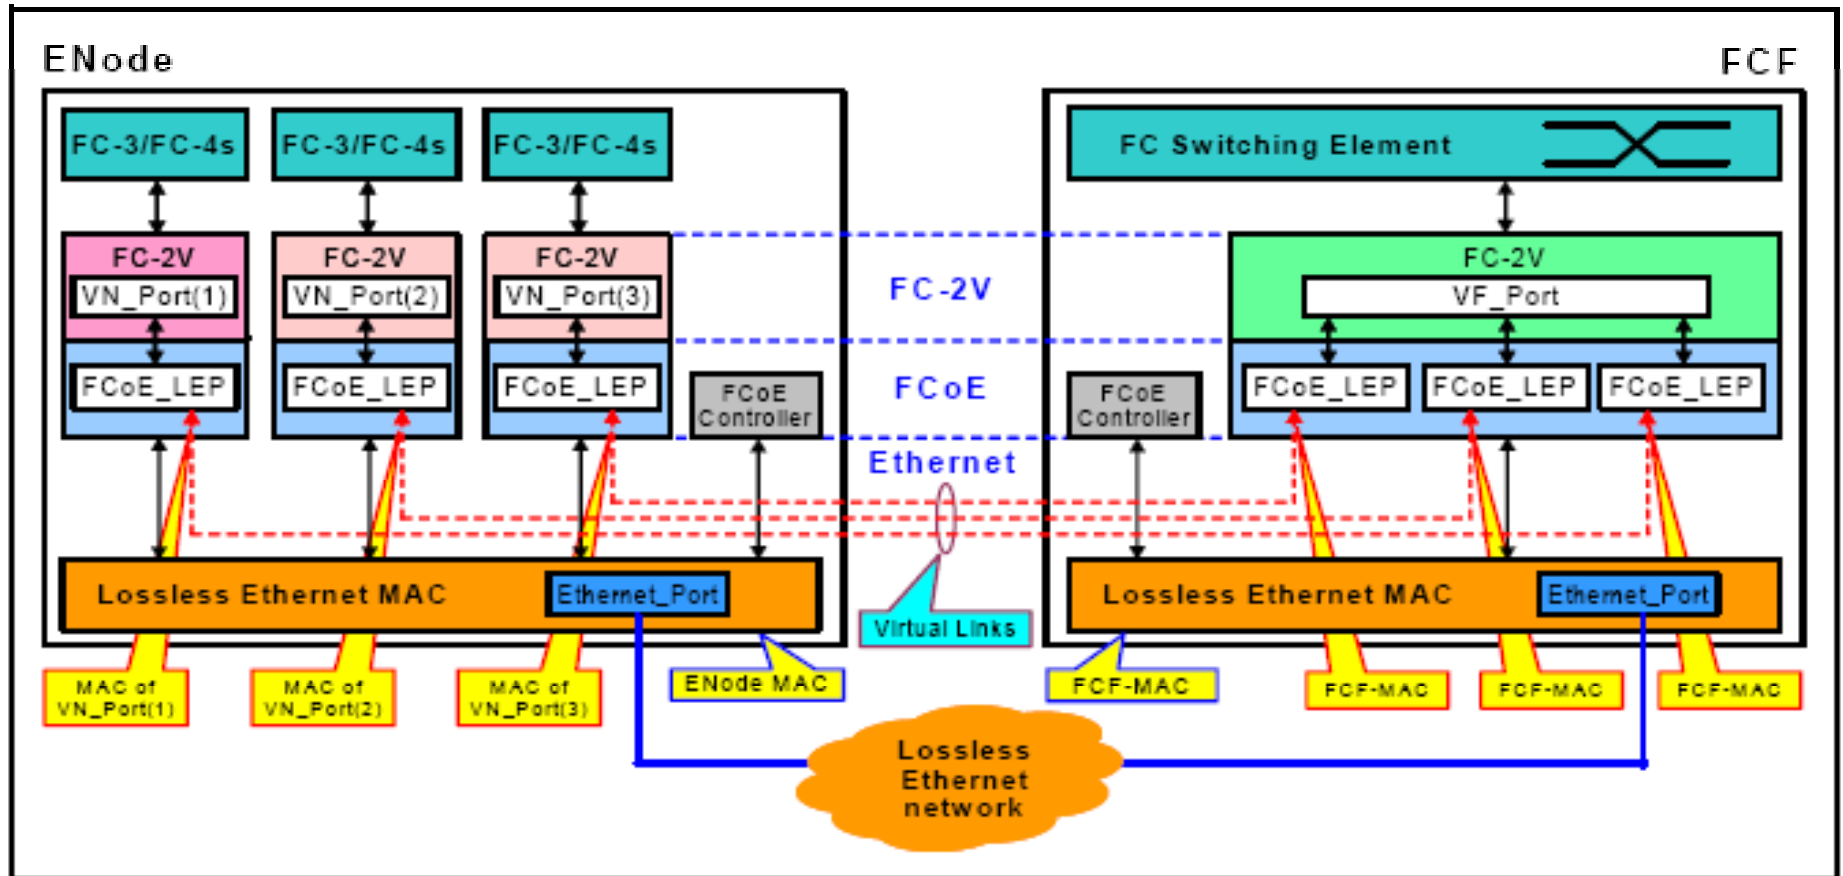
ENode

FCF

FC-3/FC-4s

FC-3/FC-4s

FC-3/FC-4s

FC Switching Element

FC-2V
VN_Port(1)

FC-2V
VN_Port(2)

FC-2V
VN_Port(3)

FC-2V

FC-2V
VF_Port

FCoE_LEP

FCoE_LEP

FCoE_LEP

FCoE Controller

FCoE

FCoE Controller

FCoE_LEP

FCoE_LEP

FCoE_LEP

Ethernet

Lossless Ethernet MAC

Ethernet_Port

Virtual Links

Lossless Ethernet MAC

Ethernet_Port

MAC of VN_Port(1)

MAC of VN_Port(2)

MAC of VN_Port(3)

ENode MAC

FCF-MAC

FCF-MAC

FCF-MAC

FCF-MAC

Lossless Ethernet network